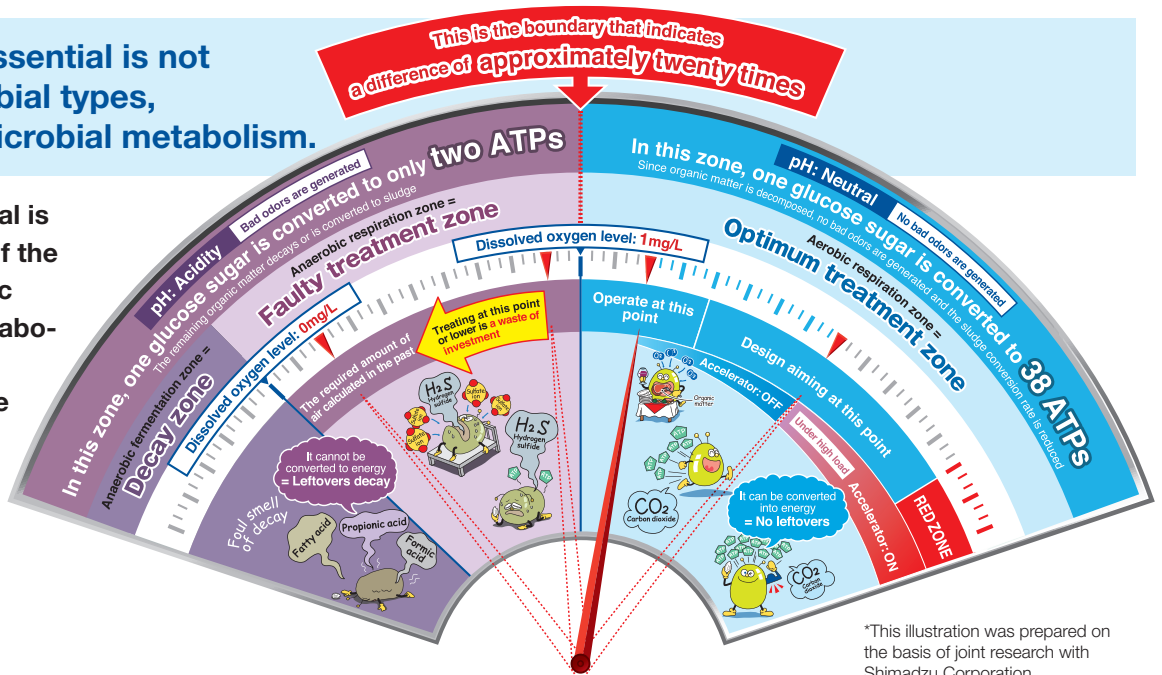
ssential is not
bial types,
icrobial metabolism.

al is
f the
c
abo-
e

This is the boundary that indicates
a difference of approximately twenty times

In this zone, one glucose sugar is converted to only two ATPs
Bad odors are generated
The remaining organic matter decays or is converted to sludge
pH: Acidity
Anaerobic respiration zone =
Faulty treatment zone
Anaerobic fermentation zone =
Decay zone
Dissolved oxygen level: 0mg/L
Dissolved oxygen level: 1mg/L
Treating at this point or lower is a waste of investment
The required amount of air calculated in the past
$H_2S$ Hydrogen sulfide
Sulfate ion
Sulfate ion
$H_2S$ Hydrogen sulfide
It cannot be converted to energy = Leftovers decay
Foul smell of decay
Fatty acid
Propionic acid
Formic acid

In this zone, one glucose sugar is converted to 38 ATPs
pH: Neutral
Since organic matter is decomposed, no bad odors are generated and the sludge conversion rate is reduced
No bad odors are generated
Aerobic respiration zone =
Optimum treatment zone
Operate at this point
Design aiming at this point
Accelerator: OFF
Organic matter
Under high load
Accelerator: ON
RED ZONE
$CO_2$ Carbon dioxide
It can be converted into energy = No leftovers
$CO_2$ Carbon dioxide

*This illustration was prepared on the basis of joint research with Shimadzu Corporation